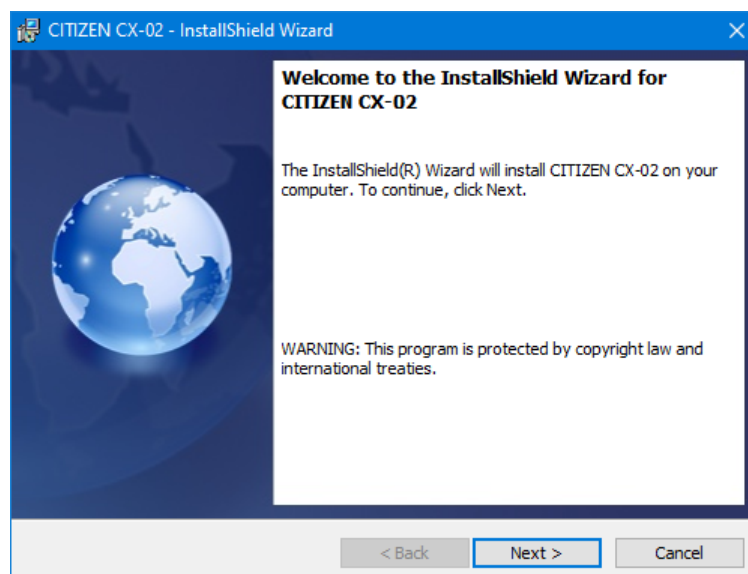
CITIZEN CX-02 - InstallShield Wizard

Welcome to the InstallShield Wizard for CITIZEN CX-02

The InstallShield(R) Wizard will install CITIZEN CX-02 on your computer. To continue, click Next.

WARNING: This program is protected by copyright law and international treaties.

< Back
Next >
Cancel